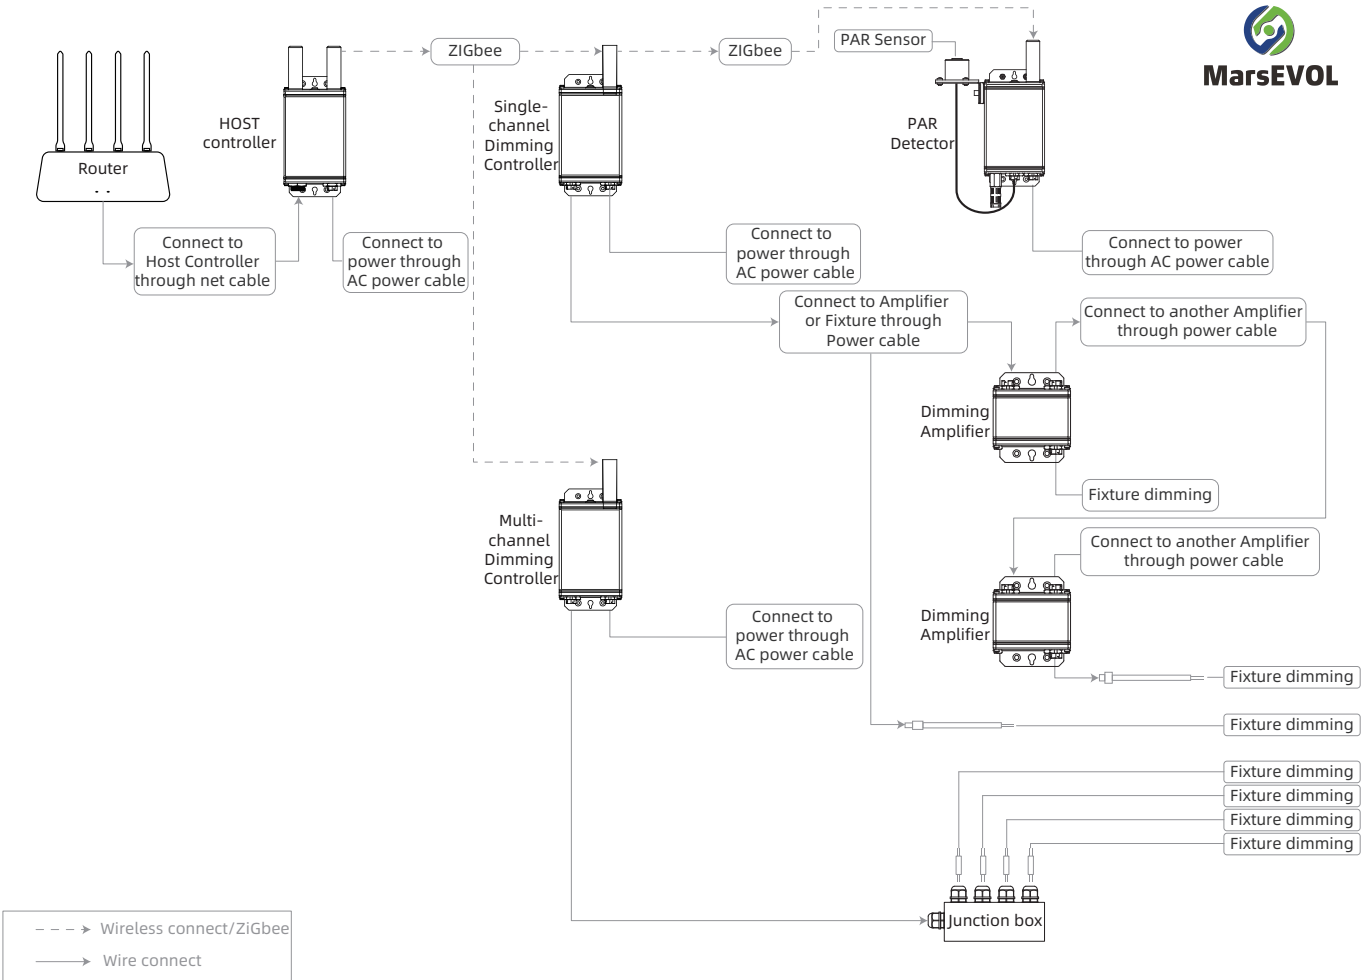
MarsEVOL

Router

HOST controller

ZIGbee

ZIGbee

PAR Sensor

Single-channel Dimming Controller

PAR Detector

Connect to Host Controller through net cable

Connect to power through AC power cable

Connect to power through AC power cable

Connect to power through AC power cable

Connect to Amplifier or Fixture through Power cable

Connect to another Amplifier through power cable

Dimming Amplifier

Fixture dimming

Multi-channel Dimming Controller

Connect to another Amplifier through power cable

Connect to power through AC power cable

Dimming Amplifier

Fixture dimming

Fixture dimming

Fixture dimming

Fixture dimming

Fixture dimming

Fixture dimming

Junction box

Wireless connect/ZiGbee

Wire connect